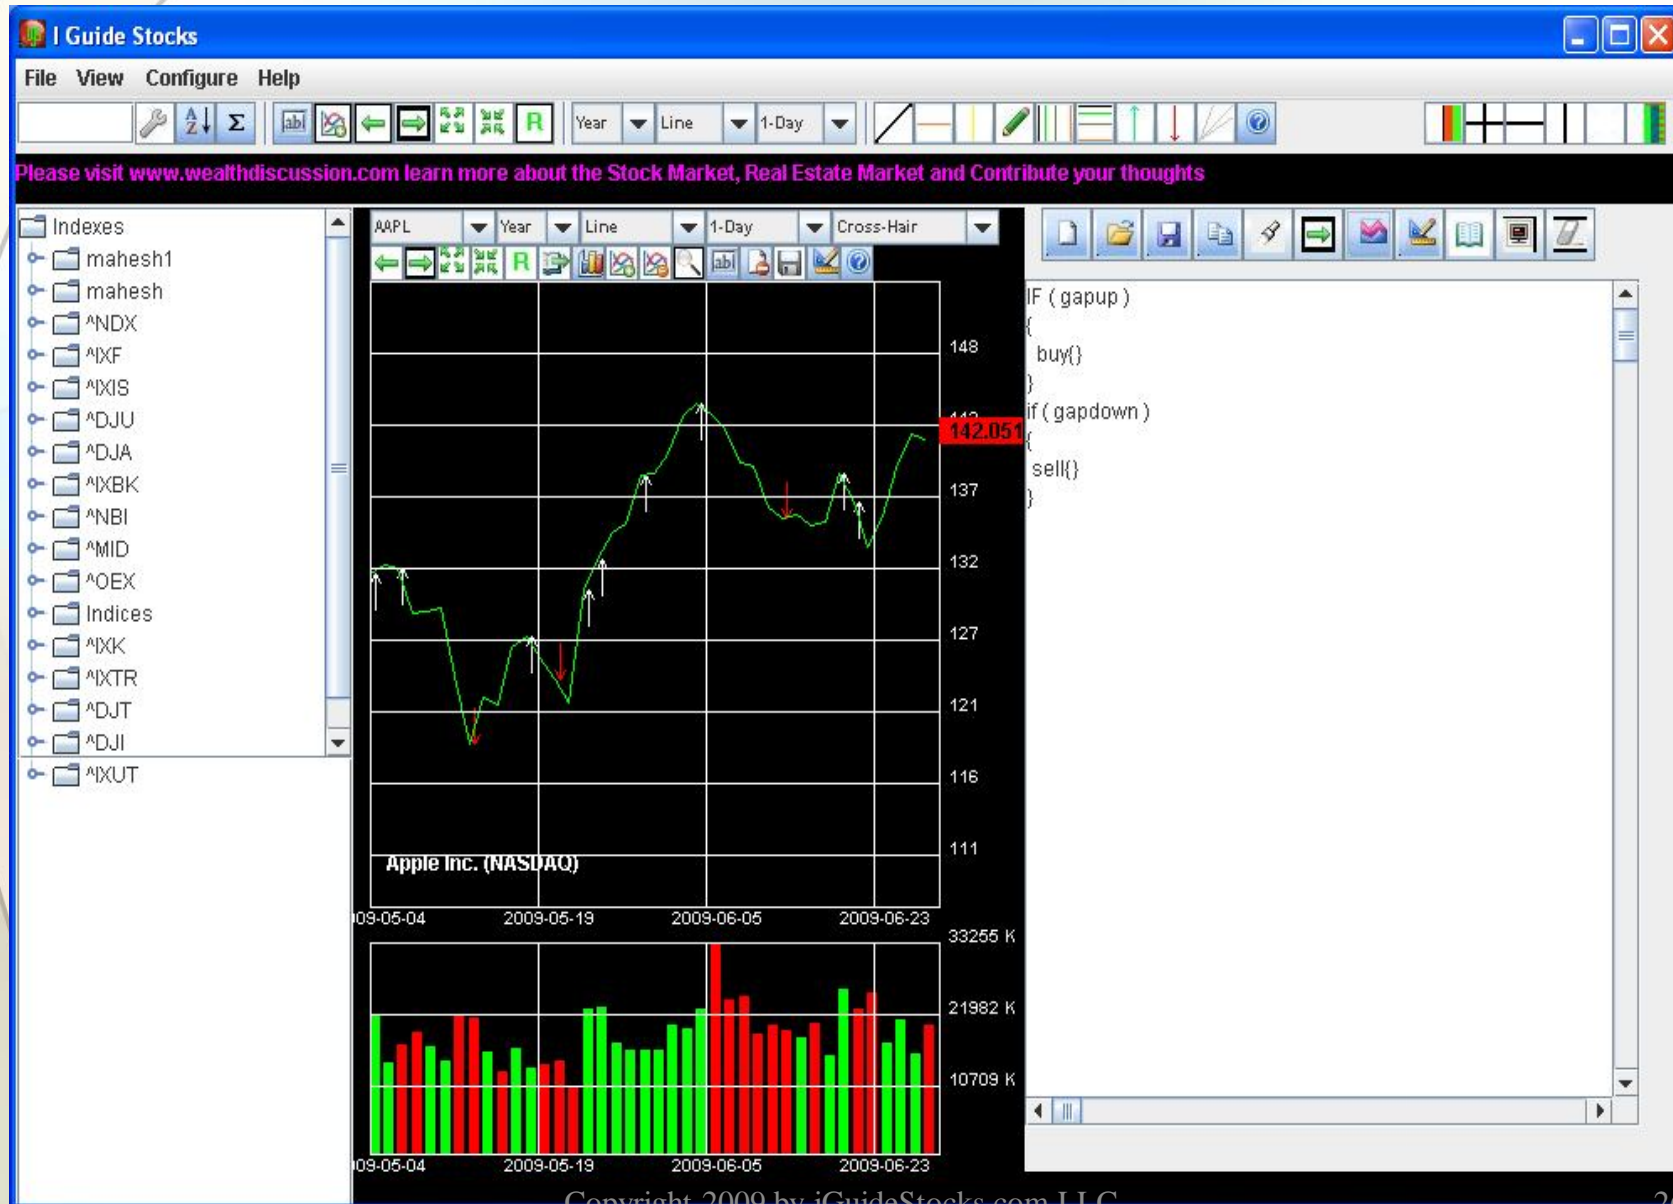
I Guide Stocks

File View Configure Help

Year Line 1-Day

Please visit www.wealthdiscussion.com learn more about the Stock Market, Real Estate Market and Contribute your thoughts

Indexes
mahesh1
mahesh
^NDX
^IXF
^IXIS
^DJU
^DJA
^IXBK
^NBI
^MID
^OEX
Indices
^IXK
^IXTR
^DJT
^DJI
^IXUT

AAPL Year Line 1-Day Cross-Hair

148
142.051
137
132
127
121
116
111

Apple Inc. (NASDAQ)

09-05-04 2009-05-19 2009-06-05 2009-06-23

33255 K
21982 K
10709 K

09-05-04 2009-05-19 2009-06-05 2009-06-23

IF ( gapup )
{
buy()
}
if ( gapdown )
{
sell()
}

Copyright 2009 by iGuideStocks.com LLC